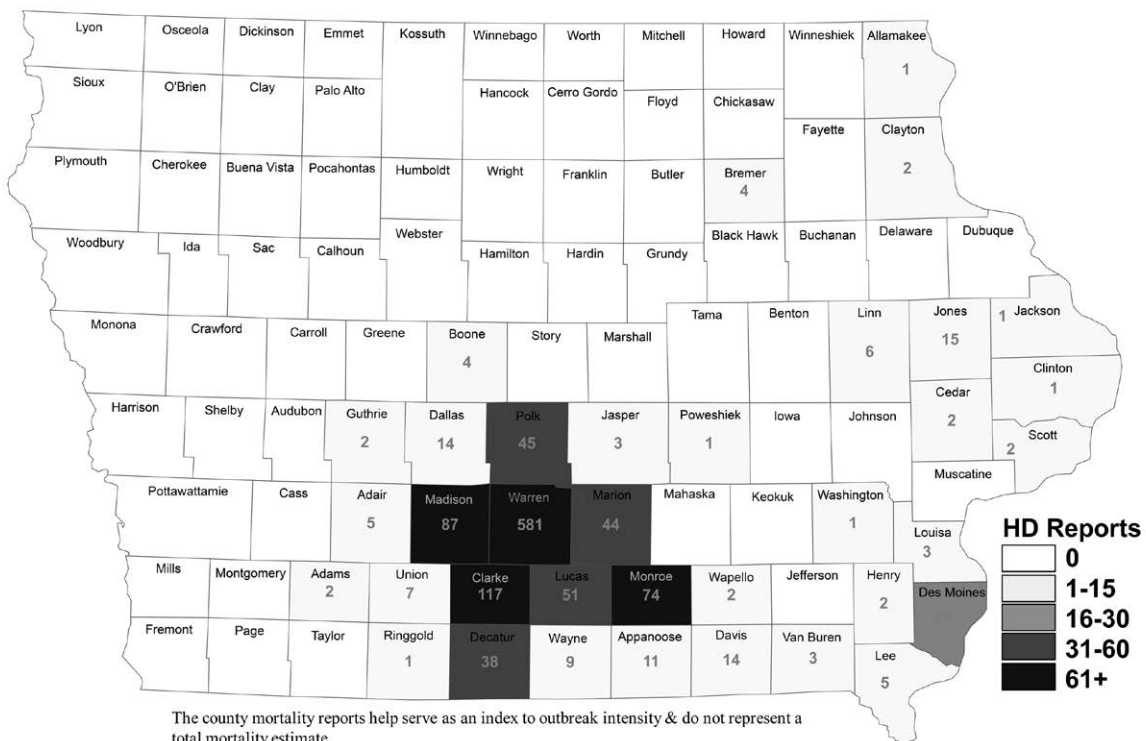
Lyon, Osceola, Dickinson, Emmet, Kossuth, Winnebago, Worth, Mitchell, Howard, Winneshiek, Allamakee 1

Sioux, O'Brien, Clay, Palo Alto, Hancock, Cerro Gordo, Floyd, Chickasaw, Fayette, Clayton 2

Plymouth, Cherokee, Buena Vista, Pocahontas, Humboldt, Wright, Franklin, Butler, Bremer 4

Woodbury, Ida, Sac, Calhoun, Webster, Hamilton, Hardin, Grundy, Black Hawk, Buchanan, Delaware, Dubuque

Monona, Crawford, Carroll, Greene, Boone 4, Story, Marshall, Tama, Benton, Linn 6, Jones 15, Jackson 1

Clinton 1

Harrison, Shelby, Audubon, Guthrie 2, Dallas 14, Polk 45, Jasper 3, Poweshiek 1, Iowa, Johnson, Cedar 2, Scott 2

Muscatine

Pottawattamie, Cass, Adair 5, Madison 87, Warren 581, Marion 44, Mahaska, Keokuk, Washington 1, Louisa 3

Mills, Montgomery, Adams 2, Union 7, Clarke 117, Lucas 51, Monroe 74, Wapello 2, Jefferson, Henry 2, Des Moines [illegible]

Fremont, Page, Taylor, Ringgold 1, Decatur 38, Wayne 9, Appanoose 11, Davis 14, Van Buren 3, Lee 5

HD Reports
0
1-15
16-30
31-60
61+

The county mortality reports help serve as an index to outbreak intensity & do not represent a total mortality estimate.